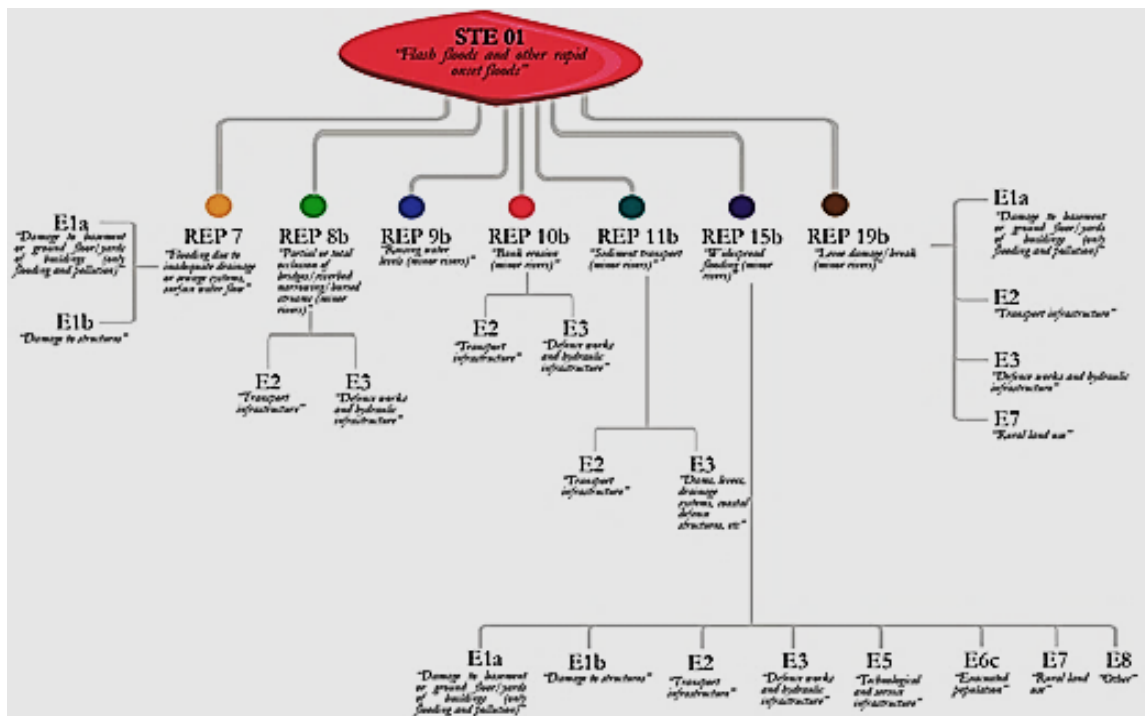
STE 01
"Flash floods and other rapid onset floods"

E1a
"Damage to basement or ground floor/yards of buildings (only flooding and pollution)"

E1b
"Damage to structures"

REP 7
"Flooding due to inadequate drainage or sewage systems, surface water flow"

REP 8b
"Partial or total occlusion of bridges/riverbed narrowing/buried streams (minor rivers)"

E2
"Transport infrastructure"

E3
"Defence works and hydraulic infrastructure"

REP 9b
"Raising water levels (minor rivers)"

REP 10b
"Bank erosion (minor rivers)"

E2
"Transport infrastructure"

E3
"Defence works and hydraulic infrastructure"

REP 11b
"Sediment transport (minor rivers)"

E2
"Transport infrastructure"

E3
"Dams, levees, drainage systems, coastal defence structures, etc"

REP 15b
"Widespread flooding (minor rivers)"

E1a
"Damage to basement or ground floor/yards of buildings (only flooding and pollution)"

E1b
"Damage to structures"

E2
"Transport infrastructure"

E3
"Defence works and hydraulic infrastructure"

E5
"Technological and service infrastructure"

E6c
"Evacuated population"

E7
"Rural land use"

E8
"Other"

REP 19b
"Levee damage/break (minor rivers)"

E1a
"Damage to basement or ground floor/yards of buildings (only flooding and pollution)"

E2
"Transport infrastructure"

E3
"Defence works and hydraulic infrastructure"

E7
"Rural land use"